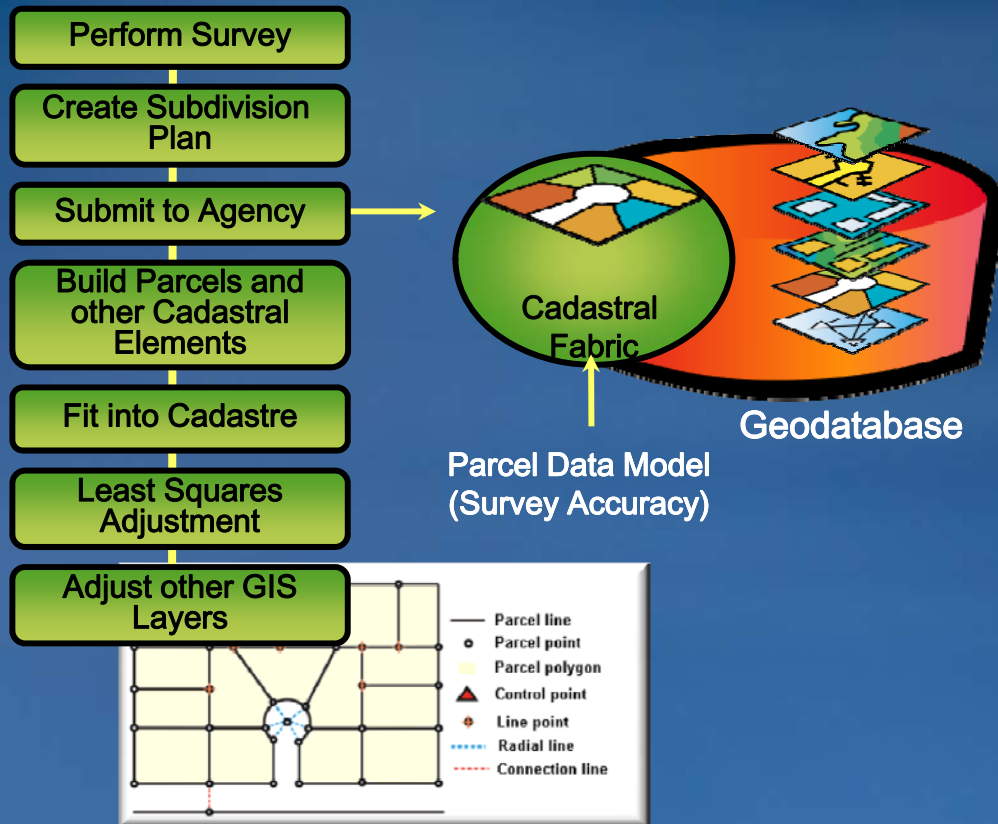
Perform Survey

Create Subdivision Plan

Submit to Agency

Build Parcels and other Cadastral Elements

Fit into Cadastre

Least Squares Adjustment

Adjust other GIS Layers

Cadastral Fabric

Geodatabase

Parcel Data Model (Survey Accuracy)

Parcel line
Parcel point
Parcel polygon
Control point
Line point
Radial line
Connection line